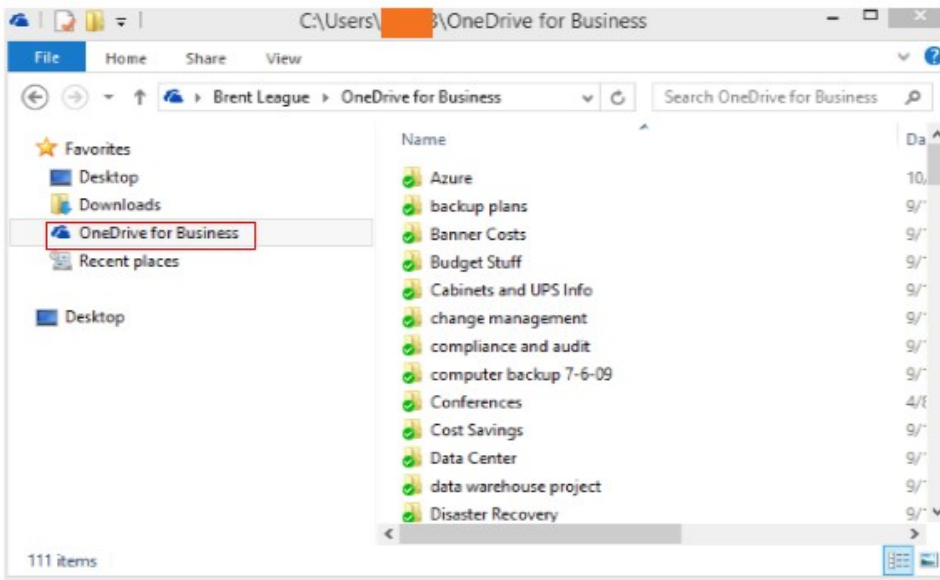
C:\Users\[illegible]3\OneDrive for Business

File Home Share View

Brent League ▸ OneDrive for Business

Search OneDrive for Business

Favorites
Desktop
Downloads
OneDrive for Business
Recent places

Desktop

Name

Da

Azure
backup plans
Banner Costs
Budget Stuff
Cabinets and UPS Info
change management
compliance and audit
computer backup 7-6-09
Conferences
Cost Savings
Data Center
data warehouse project
Disaster Recovery

10/
9/
9/
9/
9/
9/
9/
9/
4/8
9/
9/
9/
9/

111 items